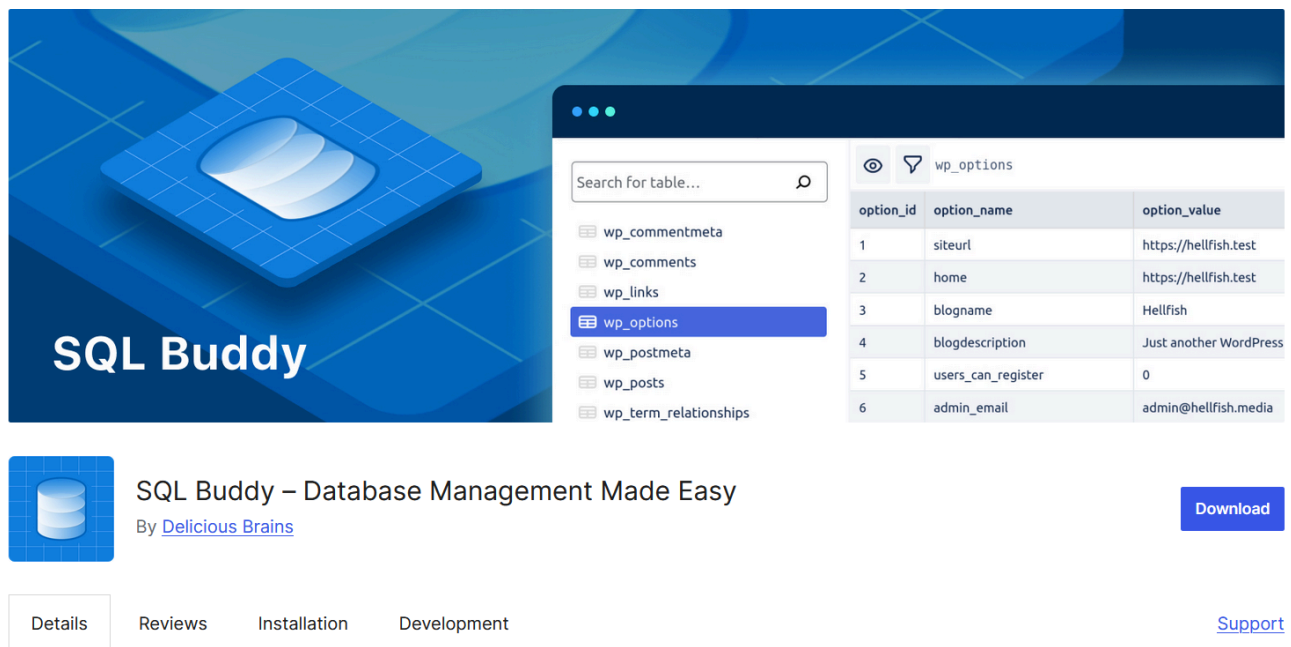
SQL Buddy

Search for table...

wp_commentmeta
wp_comments
wp_links
wp_options
wp_postmeta
wp_posts
wp_term_relationships

wp_options

| option_id | option_name | option_value |
|---|---|---|
| 1 | siteurl | https://hellfish.test |
| 2 | home | https://hellfish.test |
| 3 | blogname | Hellfish |
| 4 | blogdescription | Just another WordPress |
| 5 | users_can_register | 0 |
| 6 | admin_email | admin@hellfish.media |

SQL Buddy – Database Management Made Easy

By Delicious Brains

Download

Details

Reviews

Installation

Development

Support